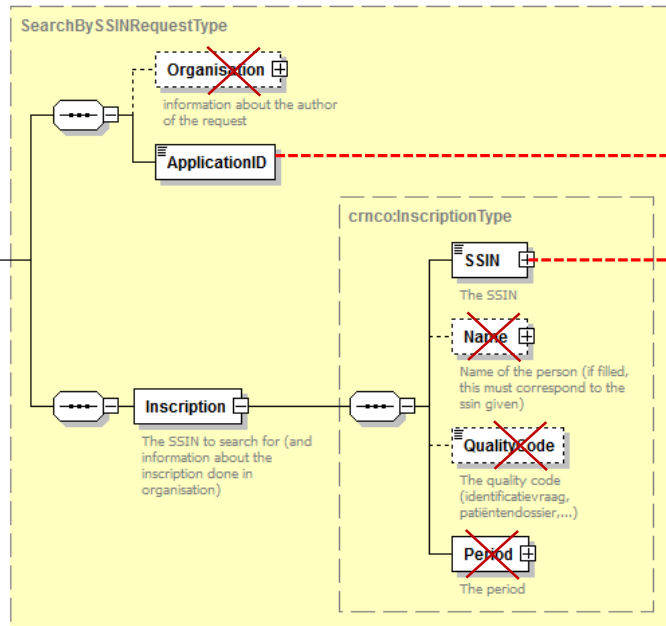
SearchBySSINRequestType

Organisation

information about the author of the request

ApplicationID

crnco:InscriptionType

SSIN

The SSIN

Name

Name of the person (if filled, this must correspond to the ssin given)

Inscription

The SSIN to search for (and information about the inscription done in organisation)

QualityCode

The quality code (identificatievraag, patiëntendossier,...)

Period

The period